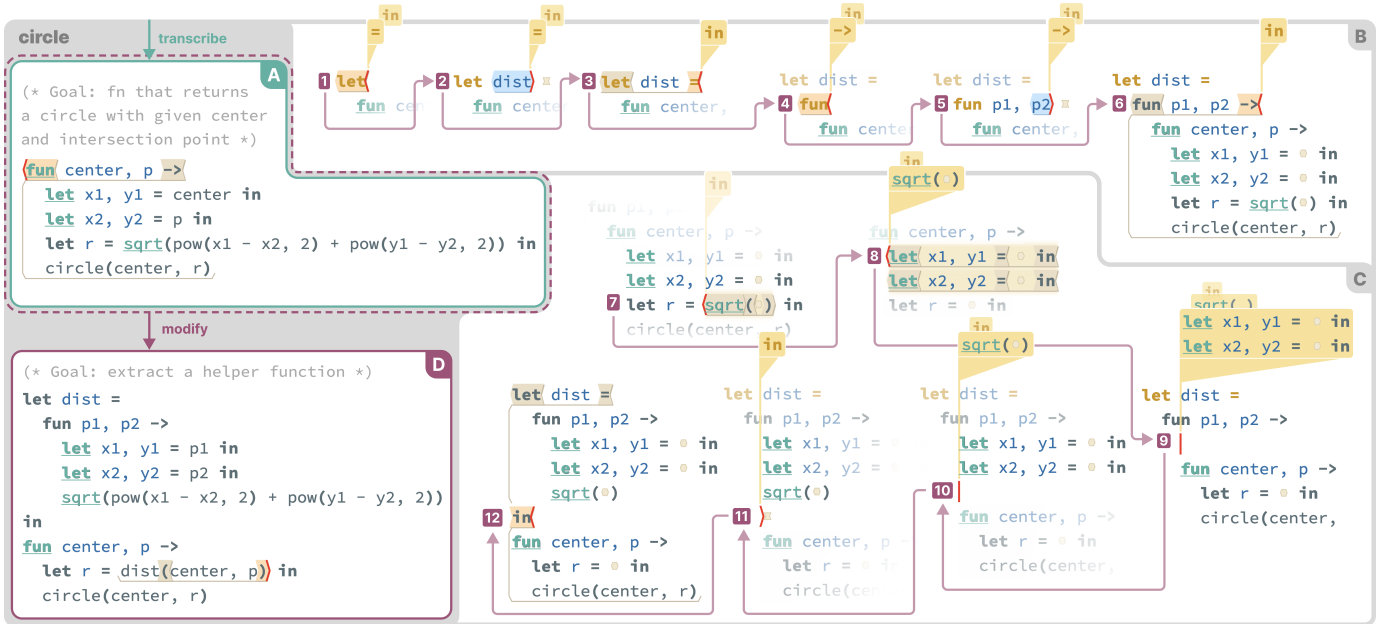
circle

transcribe

A

(* Goal: fn that returns a circle with given center and intersection point *)
fun center, p ->
let x1, y1 = center in
let x2, y2 = p in
let r = sqrt(pow(x1 - x2, 2) + pow(y1 - y2, 2)) in
circle(center, r)

modify

D

(* Goal: extract a helper function *)
let dist =
fun p1, p2 ->
let x1, y1 = p1 in
let x2, y2 = p2 in
sqrt(pow(x1 - x2, 2) + pow(y1 - y2, 2))
in
fun center, p ->
let r = dist(center, p) in
circle(center, r)

B

in
=
1 let
fun cen

in
=
2 let dist
fun cente

in
3 let dist =
fun center,

in
->
let dist =
4 fun
fun cente

in
->
let dist =
5 fun p1, p2
fun center,

in
let dist =
6 fun p1, p2 ->
fun center, p ->
let x1, y1 = in
let x2, y2 = in
let r = sqrt() in
circle(center, r)

C

in
fun p1, p
fun center, p ->
let x1, y1 = in
let x2, y2 = in
7 let r = sqrt() in
circle(center, r)

in
sqrt()
fun center, p ->
8 let x1, y1 = in
let x2, y2 = in
let r = in

sqrt( )
let x1, y1 = in
let x2, y2 = in
let dist =
fun p1, p2 ->
9
fun center, p ->
let r = in
circle(center,

let dist =
fun p1, p2 ->
let x1, y1 = in
let x2, y2 = in
sqrt()
12 in
fun center, p ->
let r = in
circle(center, r)

in
let dist =
fun p1, p2 ->
let x1, y1 =
let x2, y2 =
sqrt()
11
fun center, p ->
let r = in
circle(cen

in
sqrt()
let dist =
fun p1, p2 ->
let x1, y1 = in
let x2, y2 = in
10
fun center, p ->
let r = in
circle(center,